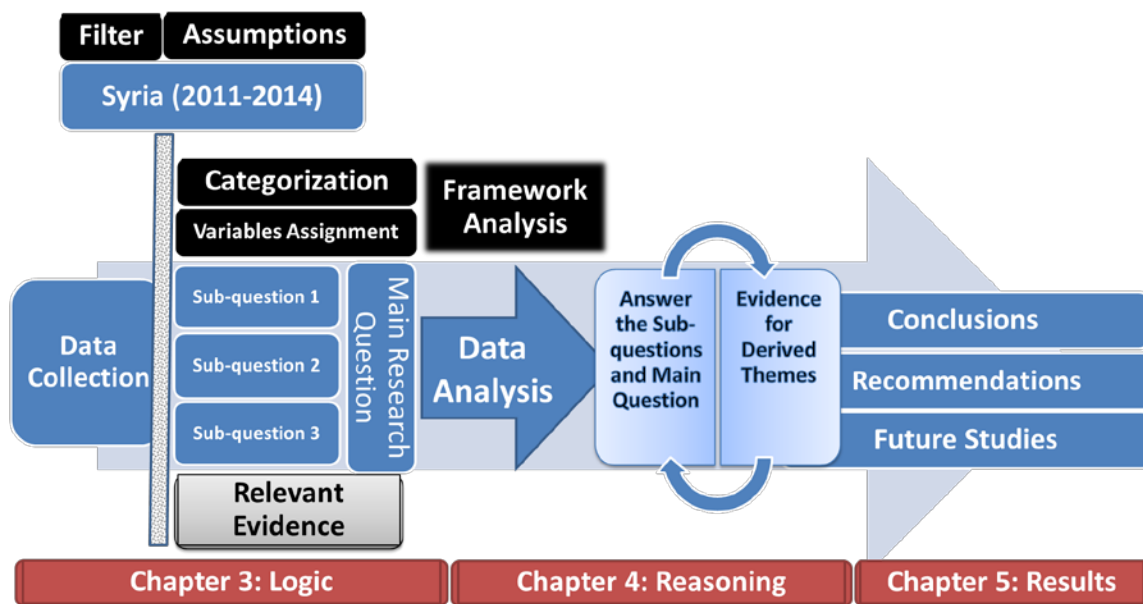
Filter
Assumptions
Syria (2011-2014)
Categorization
Variables Assignment
Framework Analysis
Data Collection
Sub-question 1
Sub-question 2
Sub-question 3
Main Research Question
Relevant Evidence
Data Analysis
Answer the Sub-questions and Main Question
Evidence for Derived Themes
Conclusions
Recommendations
Future Studies
Chapter 3: Logic
Chapter 4: Reasoning
Chapter 5: Results